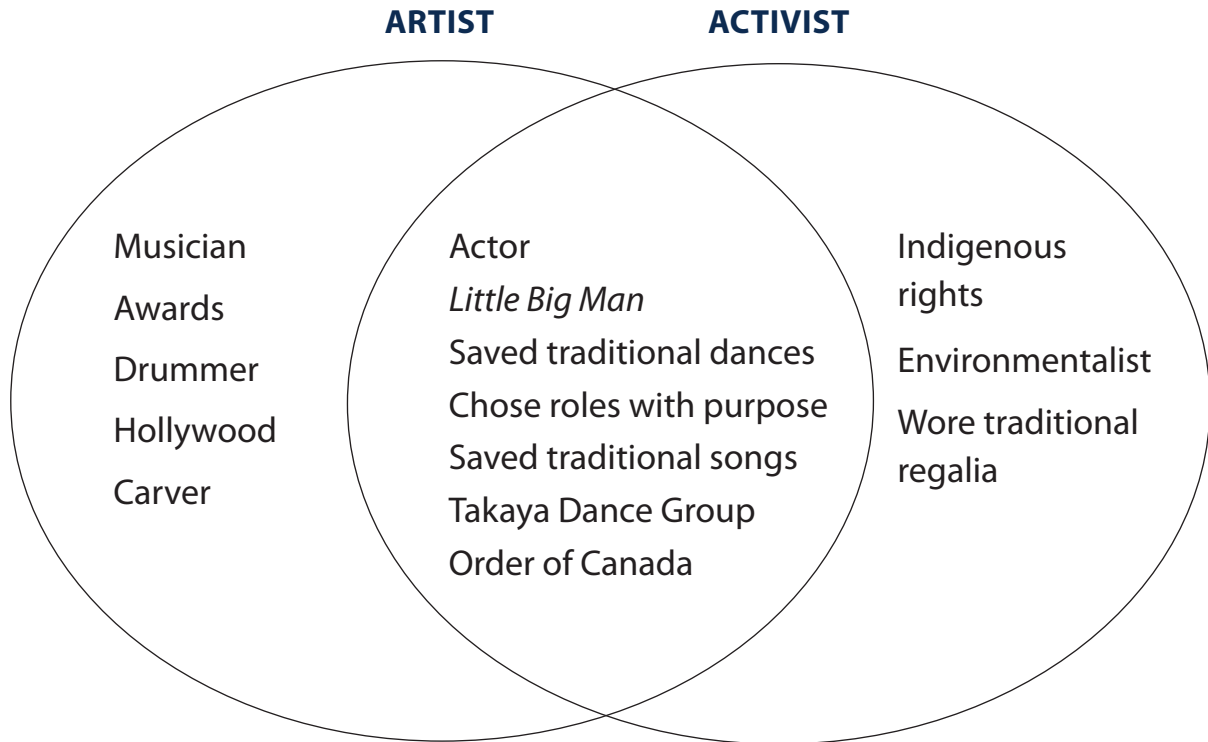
ARTIST

ACTIVIST

Musician

Awards

Drummer

Hollywood

Carver

Actor

*Little Big Man*

Saved traditional dances

Chose roles with purpose

Saved traditional songs

Takaya Dance Group

Order of Canada

Indigenous rights

Environmentalist

Wore traditional regalia